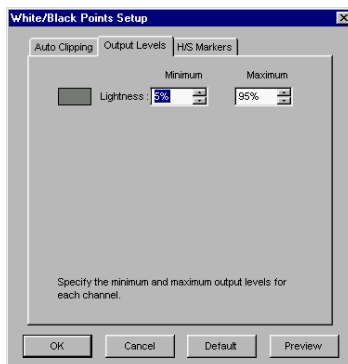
White/Black Points Setup

Auto Clipping | Output Levels | H/S Markers

Minimum | Maximum

Lightness : 5% | 95%

Specify the minimum and maximum output levels for each channel.

OK | Cancel | Default | Preview